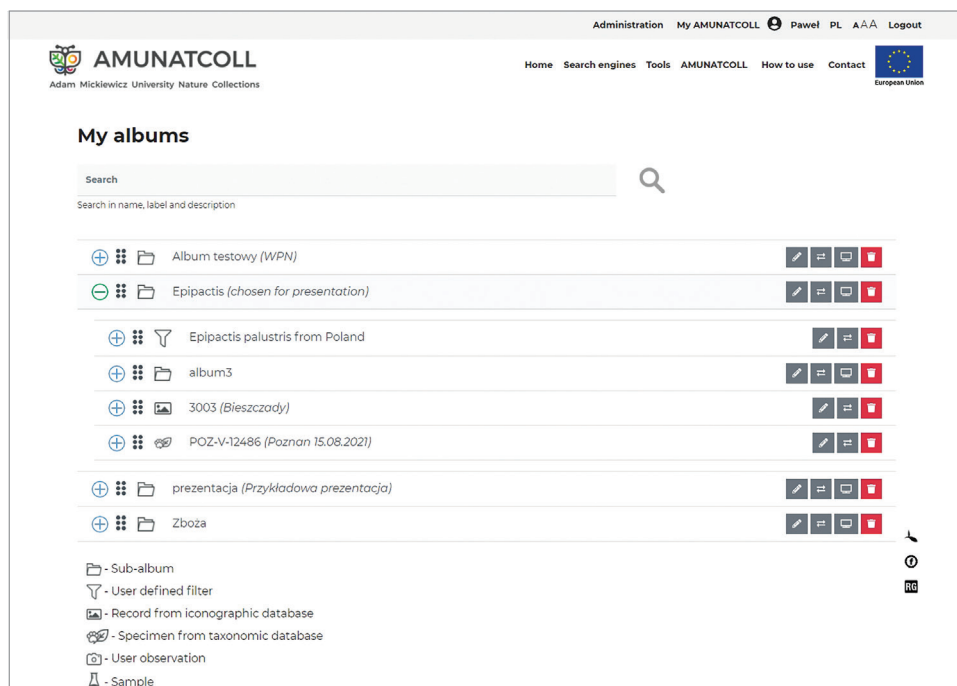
Administration My AMUNATCOLL Paweł PL AAA Logout

AMUNATCOLL
Adam Mickiewicz University Nature Collections

Home Search engines Tools AMUNATCOLL How to use Contact

European Union

My albums

Search

Search in name, label and description

Album testowy *(WPN)*

Epipactis *(chosen for presentation)*

Epipactis palustris from Poland

album3

3003 *(Bieszczady)*

POZ-V-12486 *(Poznan 15.08.2021)*

prezentacja *(Przykładowa prezentacja)*

Zboża

- Sub-album
- User defined filter
- Record from iconographic database
- Specimen from taxonomic database
- User observation
- Sample

RG